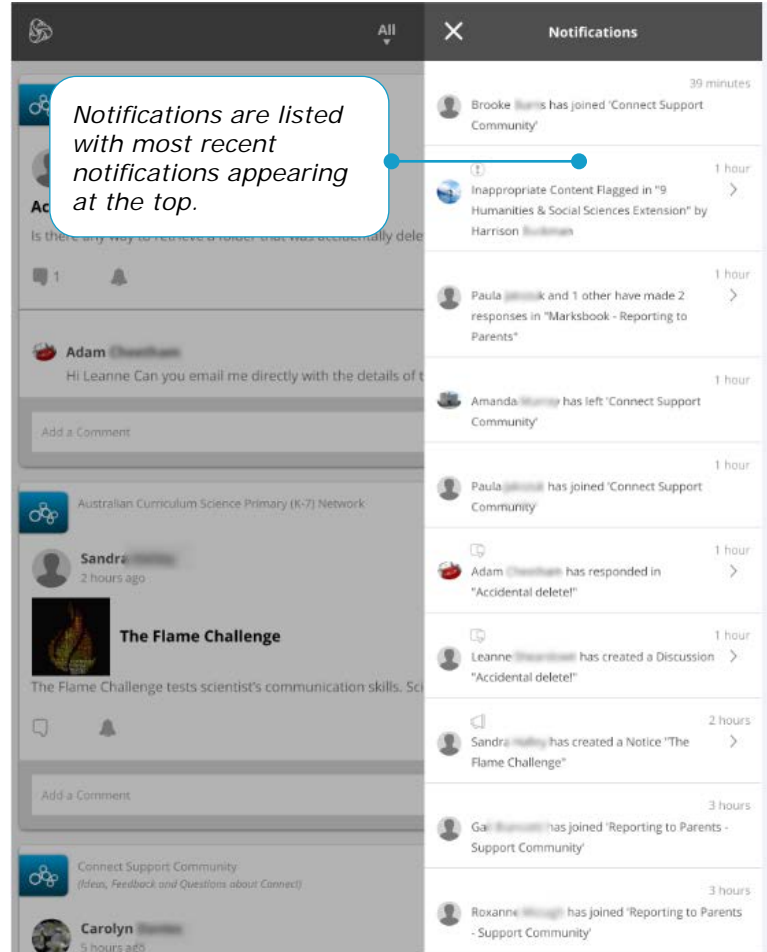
All

Notifications are listed with most recent notifications appearing at the top.

Ac

Is there any way to retrieve a folder that was accidentally dele

1

Adam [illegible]

Hi Leanne Can you email me directly with the details of t

Add a Comment

Australian Curriculum Science Primary (K-7) Network

Sandra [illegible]

2 hours ago

The Flame Challenge

The Flame Challenge tests scientist's communication skills. Sc

Add a Comment

Connect Support Community

(Ideas, Feedback and Questions about Connect)

Carolyn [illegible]

5 hours ago

Notifications

39 minutes

Brooke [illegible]s has joined 'Connect Support Community'

1 hour

Inappropriate Content Flagged in "9 Humanities & Social Sciences Extension" by Harrison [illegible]

1 hour

Paula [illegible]k and 1 other have made 2 responses in "Marksbook - Reporting to Parents"

1 hour

Amanda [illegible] has left 'Connect Support Community'

1 hour

Paula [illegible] has joined 'Connect Support Community'

1 hour

Adam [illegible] has responded in "Accidental delete!"

1 hour

Leanne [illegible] has created a Discussion "Accidental delete!"

2 hours

Sandra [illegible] has created a Notice "The Flame Challenge"

3 hours

Ga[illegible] has joined 'Reporting to Parents - Support Community'

3 hours

Roxanne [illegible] has joined 'Reporting to Parents - Support Community'